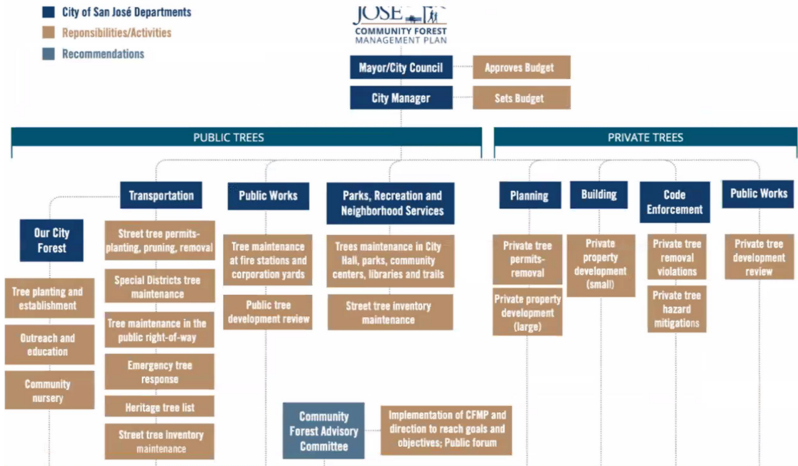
City of San José Departments
Reponsibilities/Activities
Recommendations

JOSE
COMMUNITY FOREST
MANAGEMENT PLAN

Mayor/City Council
Approves Budget
City Manager
Sets Budget

PUBLIC TREES
PRIVATE TREES

Our City Forest
Tree planting and establishment
Outreach and education
Community nursery

Transportation
Street tree permits-planting, pruning, removal
Special Districts tree maintenance
Tree maintenance in the public right-of-way
Emergency tree response
Heritage tree list
Street tree inventory maintenance

Public Works
Tree maintenance at fire stations and corporation yards
Public tree development review

Parks, Recreation and Neighborhood Services
Trees maintenance in City Hall, parks, community centers, libraries and trails
Street tree inventory maintenance

Community Forest Advisory Committee
Implementation of CFMP and direction to reach goals and objectives; Public forum

Planning
Private tree permits-removal
Private property development (large)

Building
Private property development (small)

Code Enforcement
Private tree removal violations
Private tree hazard mitigations

Public Works
Private tree development review